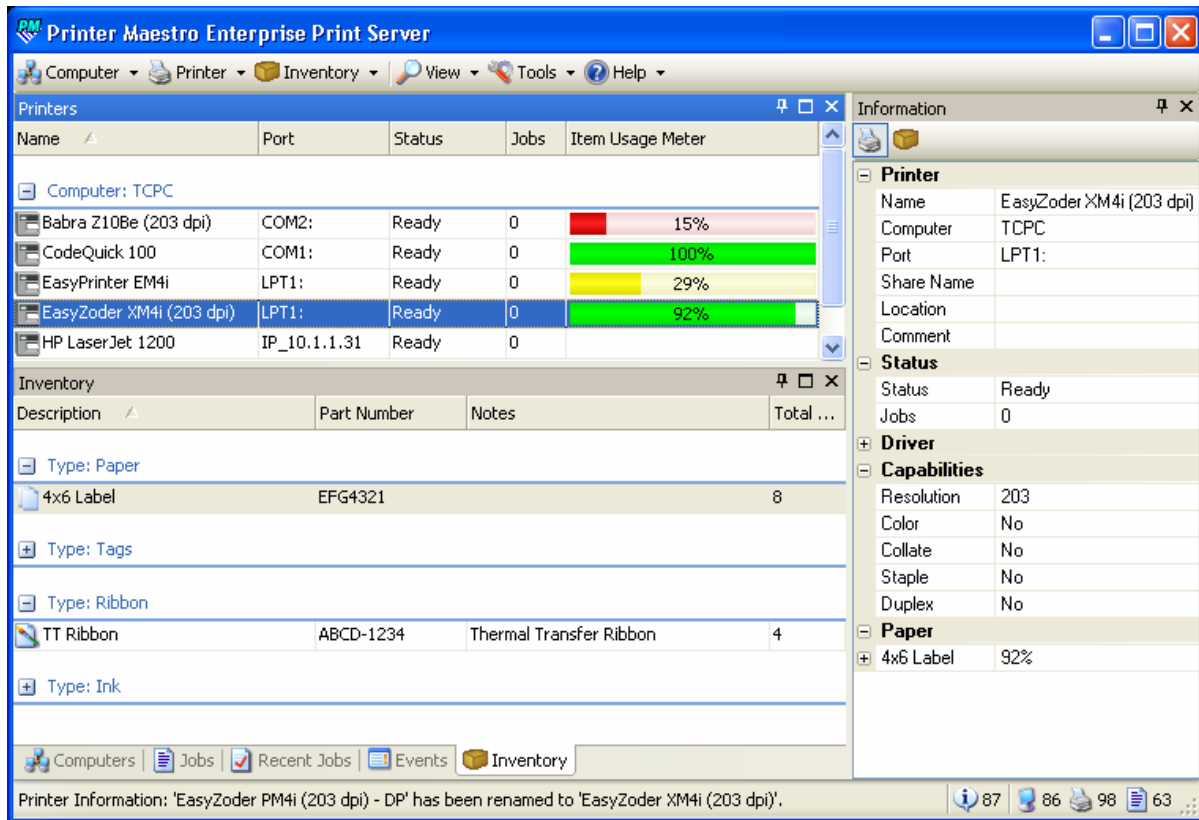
PM Printer Maestro Enterprise Print Server

Computer ▾ Printer ▾ Inventory ▾ View ▾ Tools ▾ Help ▾

Printers

| Name | Port | Status | Jobs | Item Usage Meter |
|---|---|---|---|---|
| Computer: TCPC | | | | |
| Babra Z10Be (203 dpi) | COM2: | Ready | 0 | 15% |
| CodeQuick 100 | COM1: | Ready | 0 | 100% |
| EasyPrinter EM4i | LPT1: | Ready | 0 | 29% |
| EasyZoder XM4i (203 dpi) | LPT1: | Ready | 0 | 92% |
| HP LaserJet 1200 | IP_10.1.1.31 | Ready | 0 | |

Inventory

| Description | Part Number | Notes | Total ... |
|---|---|---|---|
| Type: Paper | | | |
| 4x6 Label | EFG4321 | | 8 |
| Type: Tags | | | |
| Type: Ribbon | | | |
| TT Ribbon | ABCD-1234 | Thermal Transfer Ribbon | 4 |
| Type: Ink | | | |

Computers | Jobs | Recent Jobs | Events | Inventory

Information

| Printer | |
|---|---|
| Name | EasyZoder XM4i (203 dpi) |
| Computer | TCPC |
| Port | LPT1: |
| Share Name | |
| Location | |
| Comment | |
| Status | |
| Status | Ready |
| Jobs | 0 |
| Driver | |
| Capabilities | |
| Resolution | 203 |
| Color | No |
| Collate | No |
| Staple | No |
| Duplex | No |
| Paper | |
| 4x6 Label | 92% |

Printer Information: 'EasyZoder PM4i (203 dpi) - DP' has been renamed to 'EasyZoder XM4i (203 dpi)'.

87 86 98 63